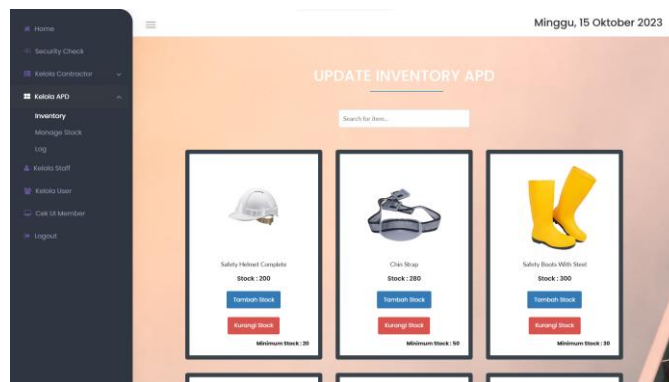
Home
Security Check
Kelola Contractor
Kelola APD
Inventory
Manage Stock
Log
Kelola Staff
Kelola User
Cek UI Member
Logout

Minggu, 15 Oktober 2023

UPDATE INVENTORY APD

Search for item...

Safety Helmet Complete
Stock : 200
Tambah Stock
Kurangi Stock
Minimum Stock : 20

Chin Strap
Stock : 280
Tambah Stock
Kurangi Stock
Minimum Stock : 50

Safety Boots With Steel
Stock : 300
Tambah Stock
Kurangi Stock
Minimum Stock : 30